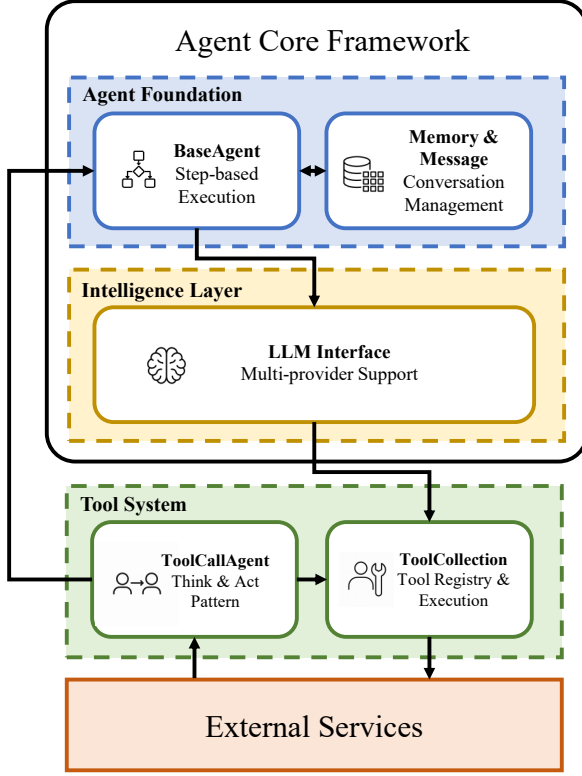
Agent Core Framework

Agent Foundation

BaseAgent
Step-based Execution

Memory & Message
Conversation Management

Intelligence Layer

LLM Interface
Multi-provider Support

Tool System

ToolCallAgent
Think & Act Pattern

ToolCollection
Tool Registry & Execution

External Services